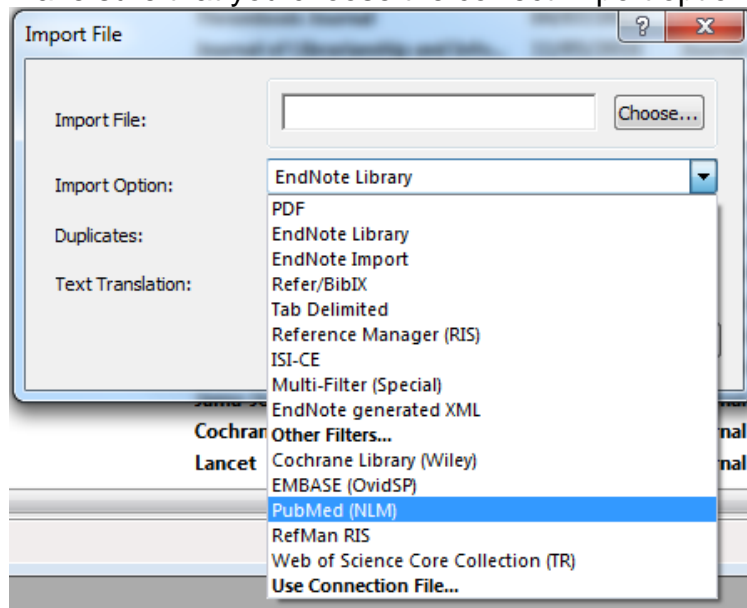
Import File

Import File:

Choose...

Import Option:

EndNote Library

Duplicates:

Text Translation:

PDF
EndNote Library
EndNote Import
Refer/BibIX
Tab Delimited
Reference Manager (RIS)
ISI-CE
Multi-Filter (Special)
EndNote generated XML
Other Filters...
Cochrane Library (Wiley)
EMBASE (OvidSP)
PubMed (NLM)
RefMan RIS
Web of Science Core Collection (TR)
Use Connection File...

Cochran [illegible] nal
Lancet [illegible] nal